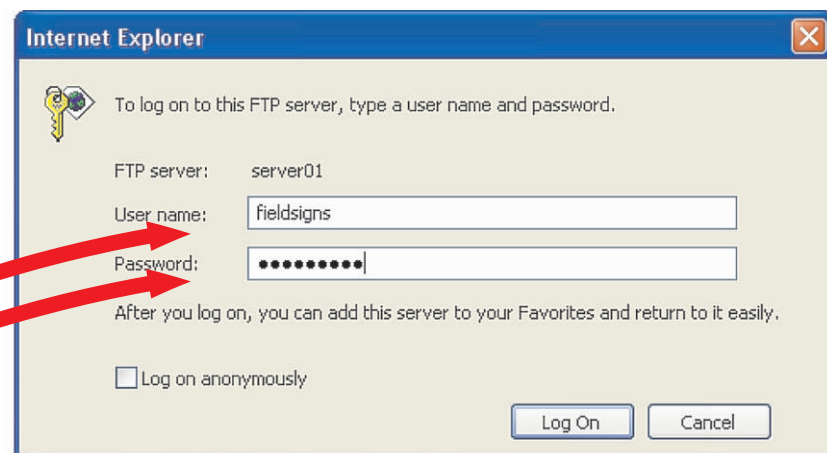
Internet Explorer

To log on to this FTP server, type a user name and password.

FTP server: server01

User name: fieldsigns

Password: ●●●●●●●●●

After you log on, you can add this server to your Favorites and return to it easily.

Log on anonymously

Log On

Cancel